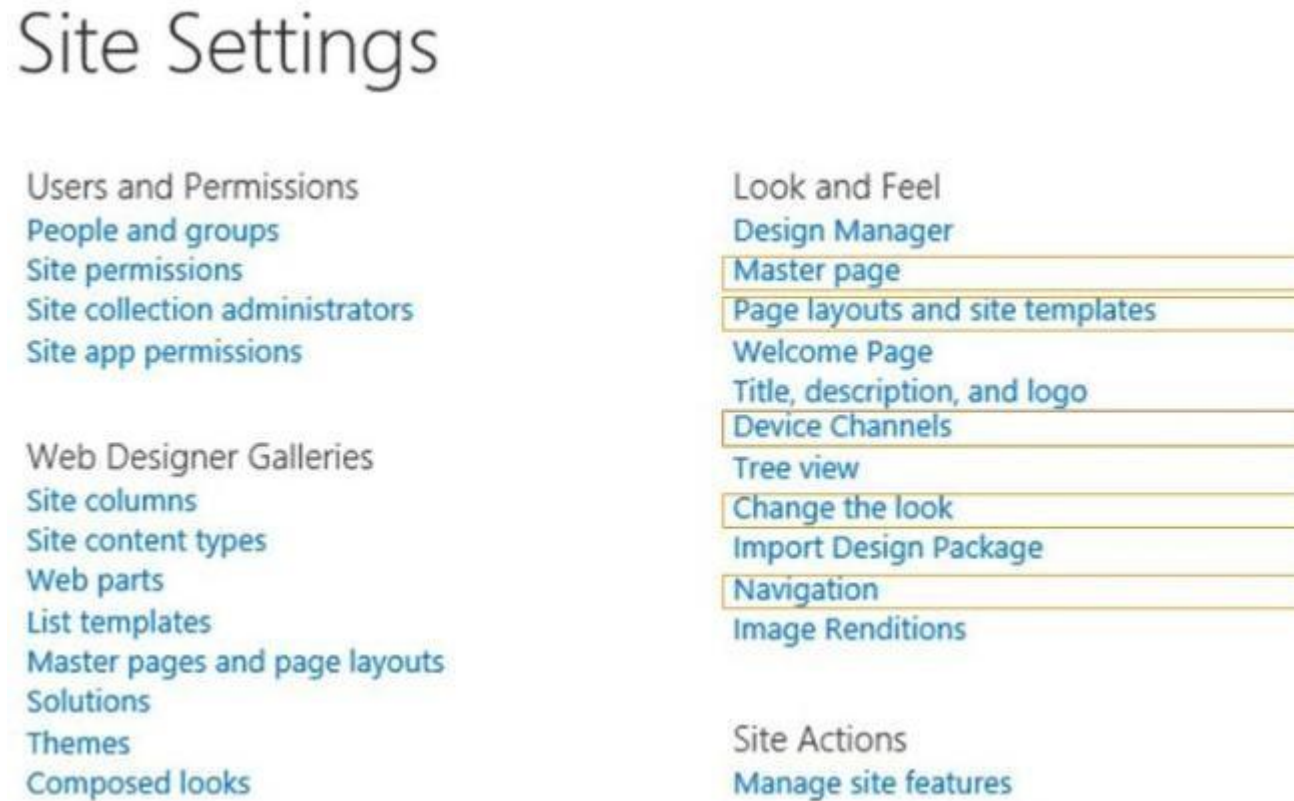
Site Settings

Users and Permissions
People and groups
Site permissions
Site collection administrators
Site app permissions

Web Designer Galleries
Site columns
Site content types
Web parts
List templates
Master pages and page layouts
Solutions
Themes
Composed looks

Look and Feel
Design Manager
Master page
Page layouts and site templates
Welcome Page
Title, description, and logo
Device Channels
Tree view
Change the look
Import Design Package
Navigation
Image Renditions

Site Actions
Manage site features